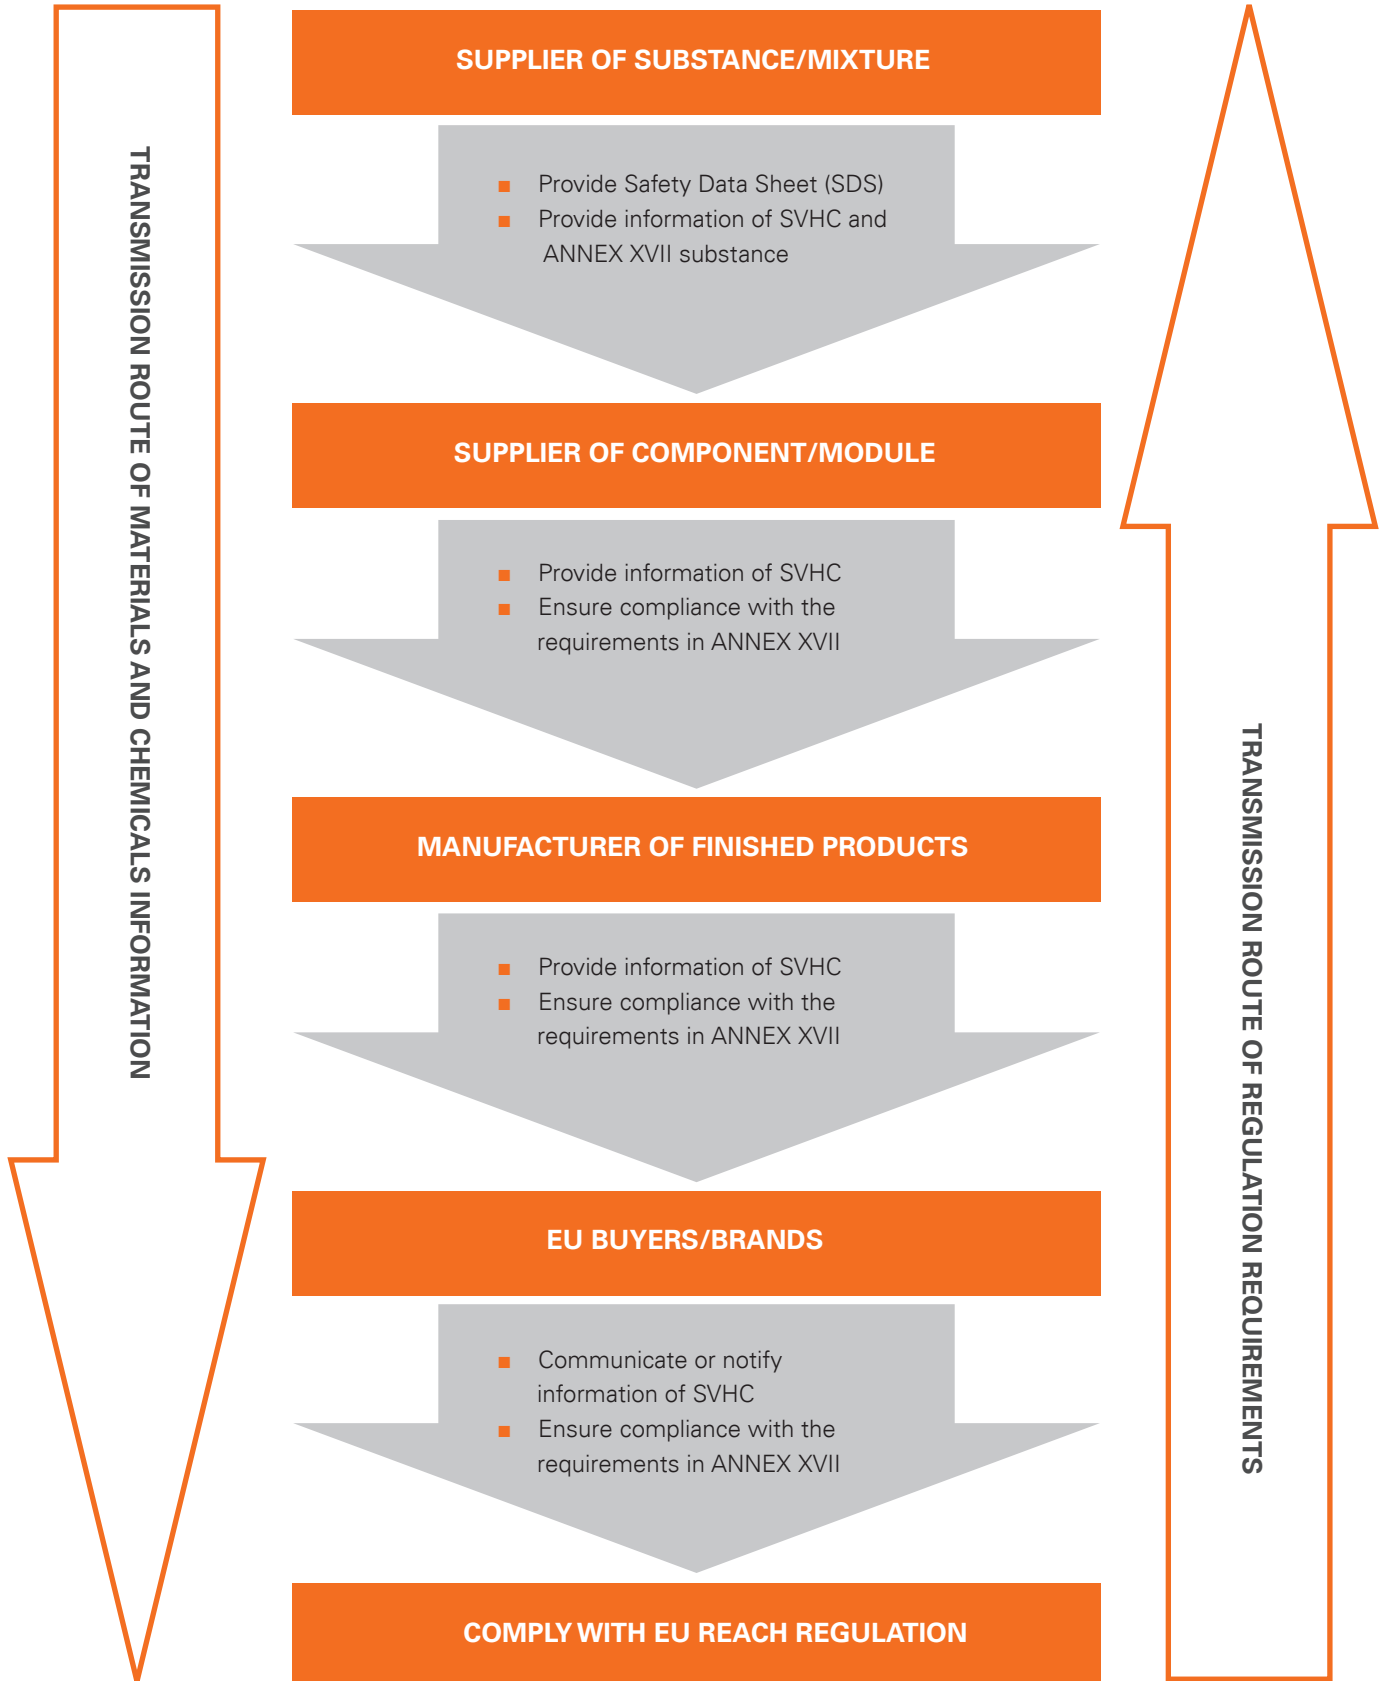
TRANSMISSION ROUTE OF MATERIALS AND CHEMICALS INFORMATION

SUPPLIER OF SUBSTANCE/MIXTURE

- Provide Safety Data Sheet (SDS)
- Provide information of SVHC and ANNEX XVII substance

SUPPLIER OF COMPONENT/MODULE

- Provide information of SVHC
- Ensure compliance with the requirements in ANNEX XVII

MANUFACTURER OF FINISHED PRODUCTS

- Provide information of SVHC
- Ensure compliance with the requirements in ANNEX XVII

EU BUYERS/BRANDS

- Communicate or notify information of SVHC
- Ensure compliance with the requirements in ANNEX XVII

COMPLY WITH EU REACH REGULATION

TRANSMISSION ROUTE OF REGULATION REQUIREMENTS